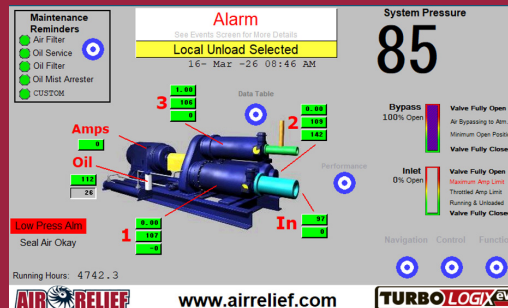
Maintenance Reminders
Air Filter
Oil Service
Oil Filter
Oil Mist Arrester
CUSTOM

Alarm
See Events Screen for More Details
Local Unload Selected
16- Mar -26 08:46 AM

System Pressure
85

Data Table

3
1.00
106
0

2
0.00
109
142

Amps
0

Oil
112
26

Performance

Bypass
100% Open
Valve Fully Open
Air Bypassing to Atm.
Minimum Open Position
Valve Fully Closed

Inlet
0% Open
Valve Fully Open
Maximum Amp Limit
Throttled Amp Limit
Running & Unloaded
Valve Fully Closed

Low Press Alm
Seal Air Okay

1
0.00
107
-0

In
97
0

Navigation
Control
Function

Running Hours: 4742.3

AIR RELIEF
www.airrelief.com
TURBOLOGIX